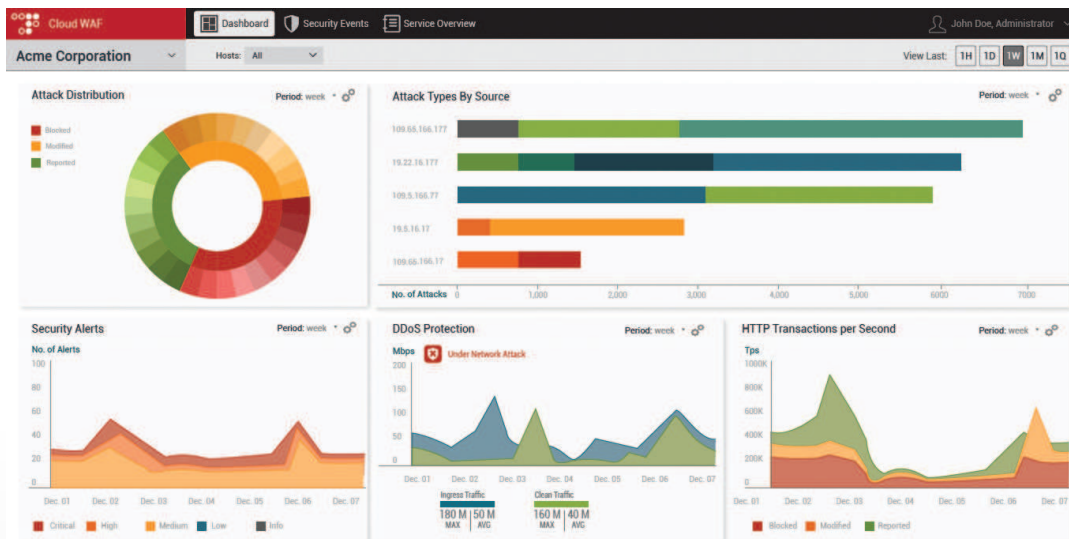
Cloud WAF
Dashboard
Security Events
Service Overview
John Doe, Administrator

Acme Corporation
Hosts: All
View Last: 1H 1D 1W 1M 1Q

Attack Distribution
Period: week
Blocked
Modified
Reported

Attack Types By Source
Period: week
109.65.166.177
19.22.16.177
109.5.166.77
19.5.16.17
109.66.166.17
No. of Attacks 0 1,000 2,000 3,000 4,000 5,000 6000 7000

Security Alerts
Period: week
No. of Alerts
100
80
60
40
20
0
Dec. 01 Dec. 02 Dec. 03 Dec. 04 Dec. 05 Dec. 06 Dec. 07
Critical High Medium Low Info

DDoS Protection
Period: week
Mbps
Under Network Attack
200
150
100
50
0
Dec. 01 Dec. 02 Dec. 03 Dec. 04 Dec. 05 Dec. 06 Dec. 07
Ingress Traffic
180 M MAX | 50 M AVG
Clean Traffic
160 M MAX | 40 M AVG

HTTP Transactions per Second
Period: week
Tps
1000K
800K
600K
400K
200K
0
Dec. 01 Dec. 02 Dec. 03 Dec. 04 Dec. 05 Dec. 06 Dec. 07
Blocked Modified Reported